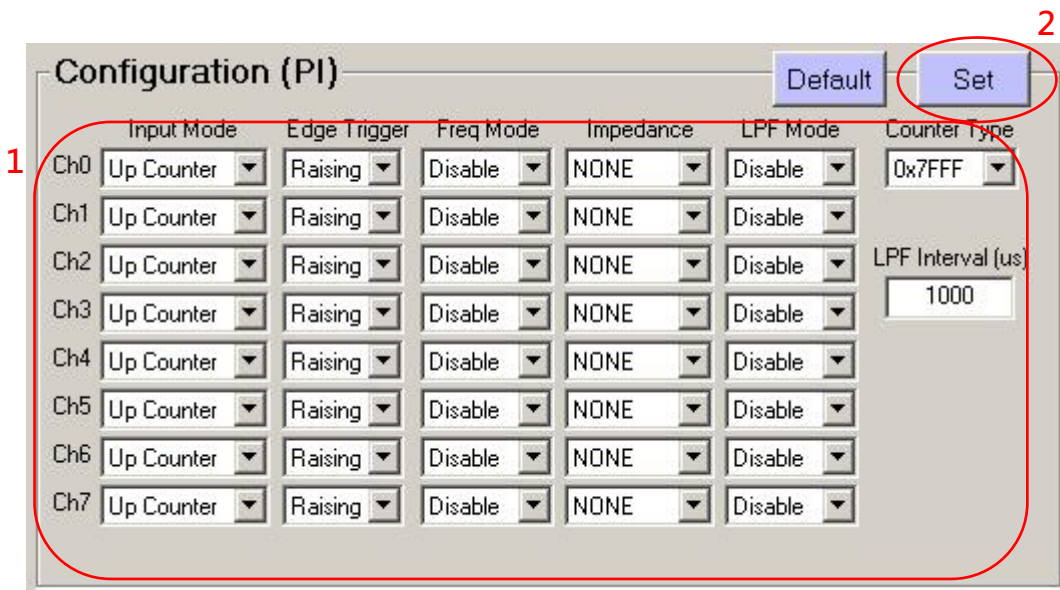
2

Configuration (PI)

Default

Set

1

| | Input Mode | Edge Trigger | Freq Mode | Impedance | LPF Mode |
|---|---|---|---|---|---|
| Ch0 | Up Counter | Raising | Disable | NONE | Disable |
| Ch1 | Up Counter | Raising | Disable | NONE | Disable |
| Ch2 | Up Counter | Raising | Disable | NONE | Disable |
| Ch3 | Up Counter | Raising | Disable | NONE | Disable |
| Ch4 | Up Counter | Raising | Disable | NONE | Disable |
| Ch5 | Up Counter | Raising | Disable | NONE | Disable |
| Ch6 | Up Counter | Raising | Disable | NONE | Disable |
| Ch7 | Up Counter | Raising | Disable | NONE | Disable |

Counter Type
0x7FFF

LPF Interval (us)
1000